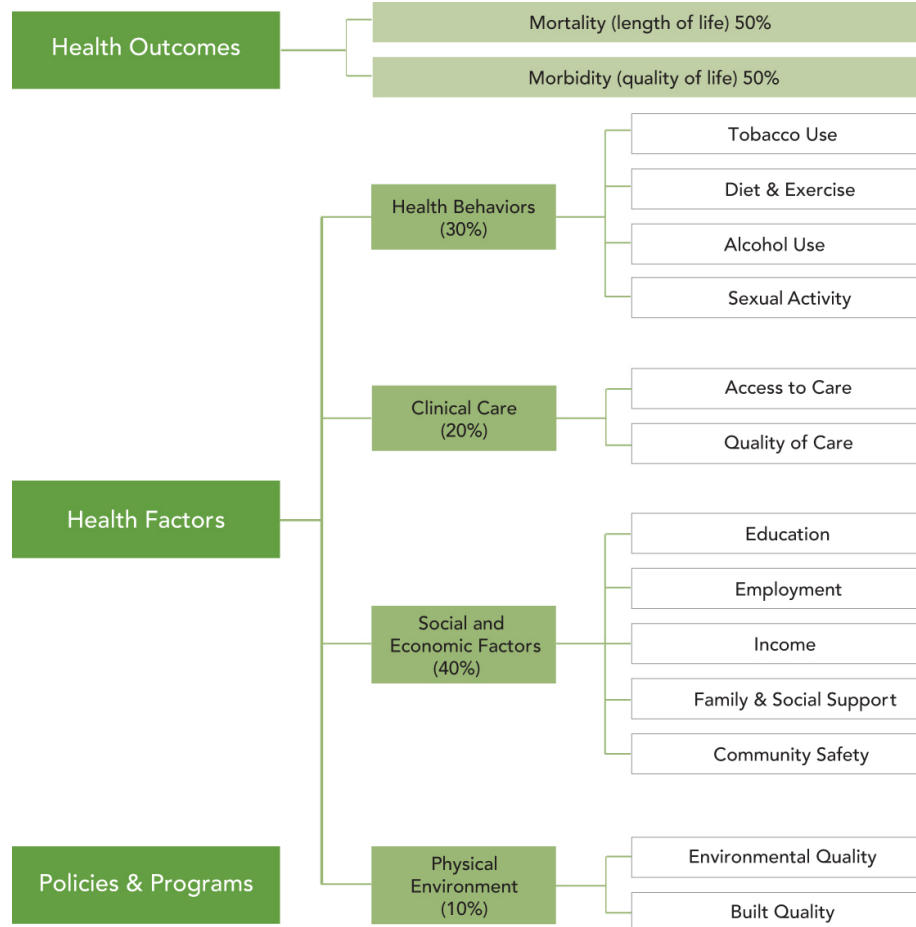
Health Outcomes

Mortality (length of life) 50%

Morbidity (quality of life) 50%

Health Behaviors (30%)

Tobacco Use

Diet & Exercise

Alcohol Use

Sexual Activity

Clinical Care (20%)

Access to Care

Quality of Care

Health Factors

Social and Economic Factors (40%)

Education

Employment

Income

Family & Social Support

Community Safety

Policies & Programs

Physical Environment (10%)

Environmental Quality

Built Quality